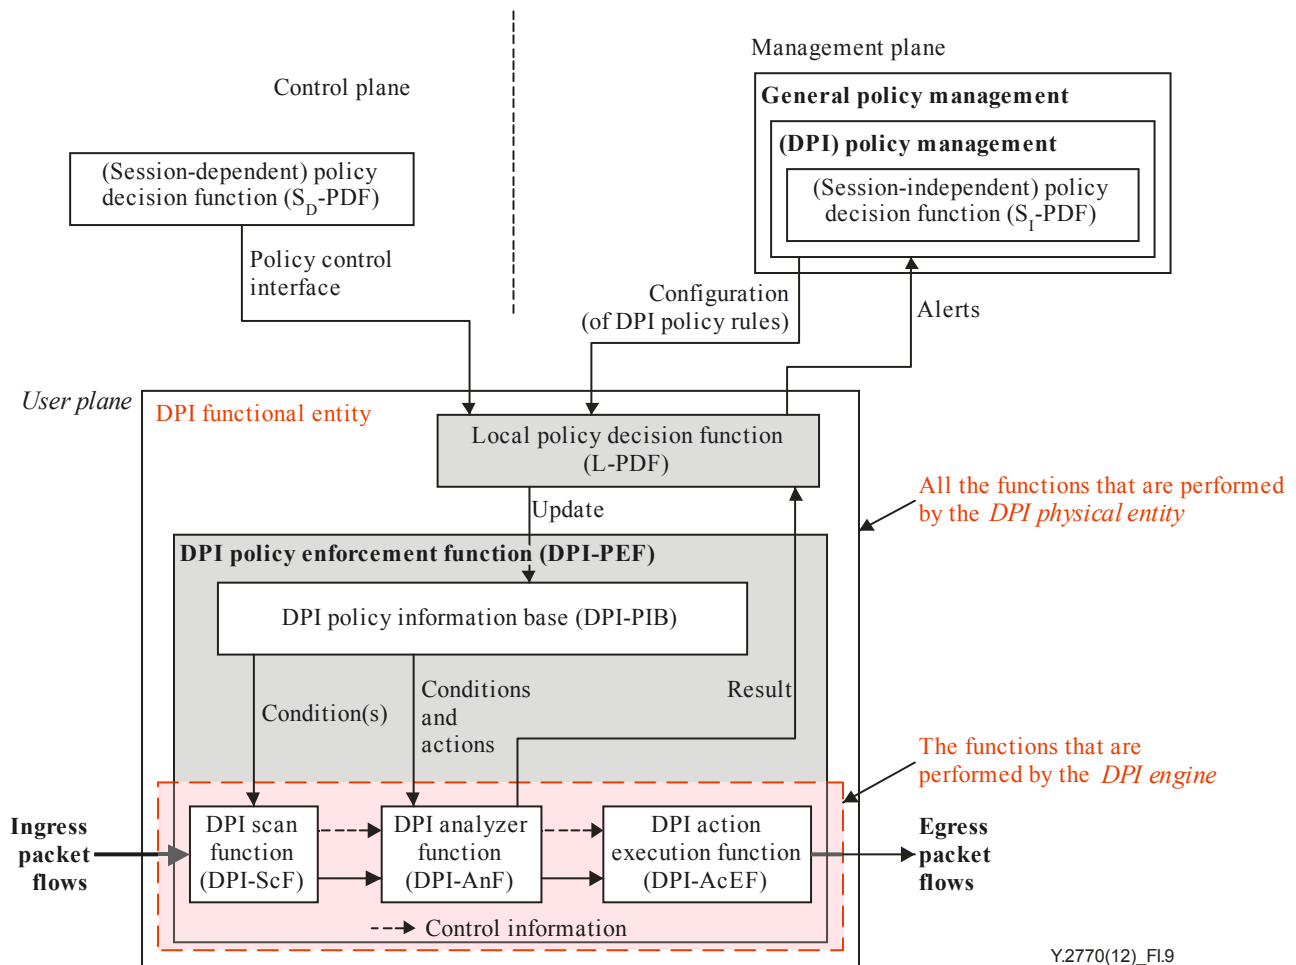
Management plane

Control plane

General policy management

(DPI) policy management

(Session-independent) policy decision function ($S_I$-PDF)

(Session-dependent) policy decision function ($S_D$-PDF)

Policy control interface

Configuration (of DPI policy rules)

Alerts

User plane

DPI functional entity

Local policy decision function (L-PDF)

All the functions that are performed by the DPI physical entity

Update

DPI policy enforcement function (DPI-PEF)

DPI policy information base (DPI-PIB)

Condition(s)

Conditions and actions

Result

The functions that are performed by the DPI engine

Ingress packet flows

DPI scan function (DPI-ScF)

DPI analyzer function (DPI-AnF)

DPI action execution function (DPI-AcEF)

Egress packet flows

Control information

Y.2770(12)_FI.9